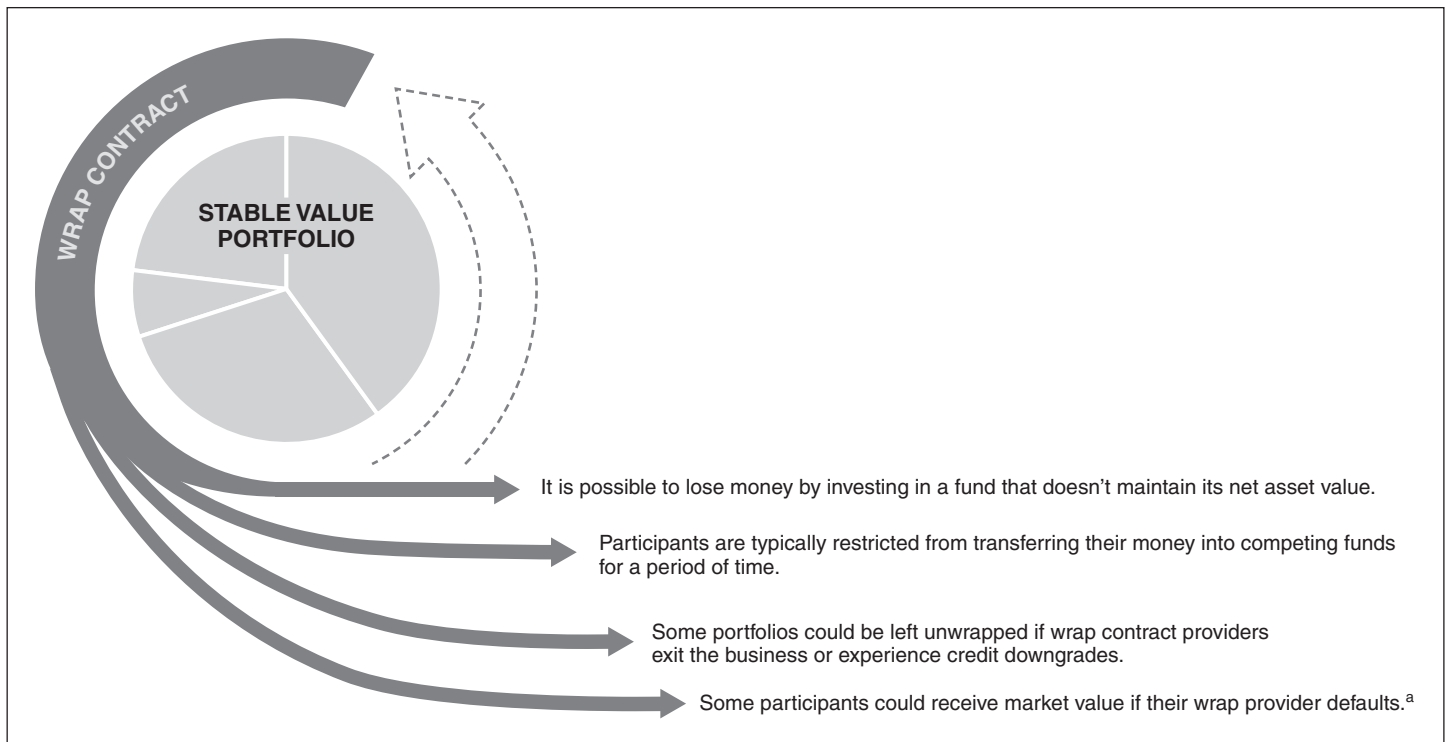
WRAP CONTRACT

STABLE VALUE PORTFOLIO

It is possible to lose money by investing in a fund that doesn’t maintain its net asset value.

Participants are typically restricted from transferring their money into competing funds for a period of time.

Some portfolios could be left unwrapped if wrap contract providers exit the business or experience credit downgrades.

Some participants could receive market value if their wrap provider defaults.$^{a}$